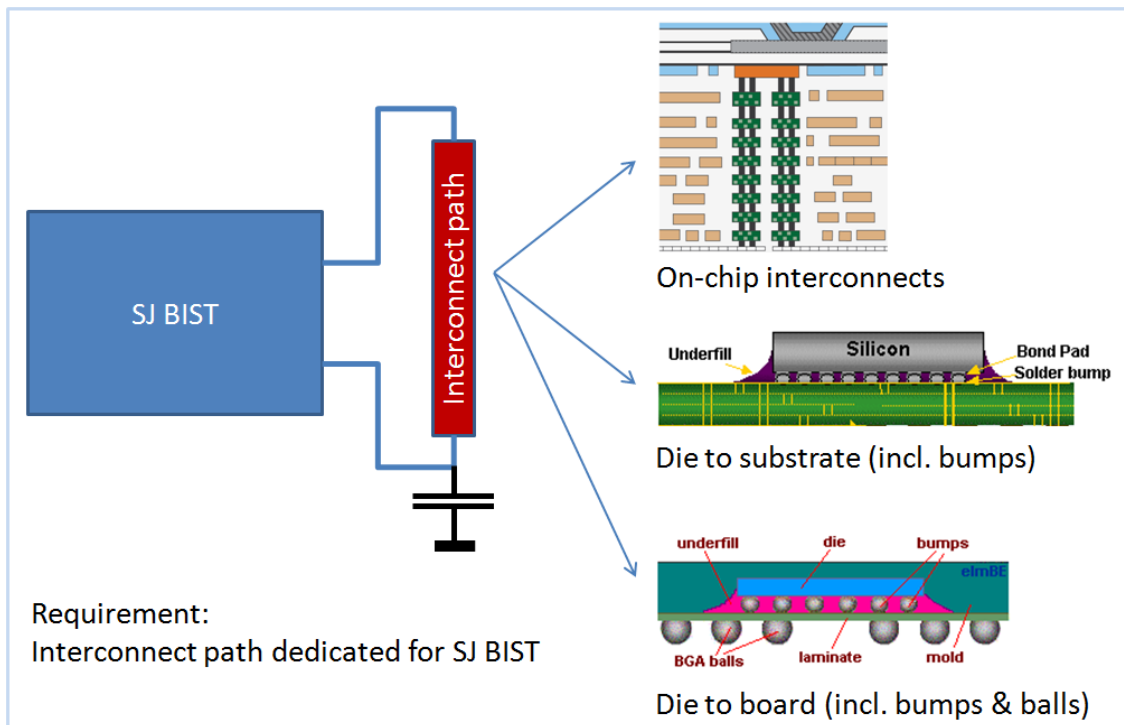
SJ BIST

Interconnect path

On-chip interconnects

Silicon

Underfill

Bond Pad

Solder bump

Die to substrate (incl. bumps)

underfill

die

bumps

elmBE

BGA balls

laminate

mold

Die to board (incl. bumps & balls)

Requirement:
Interconnect path dedicated for SJ BIST